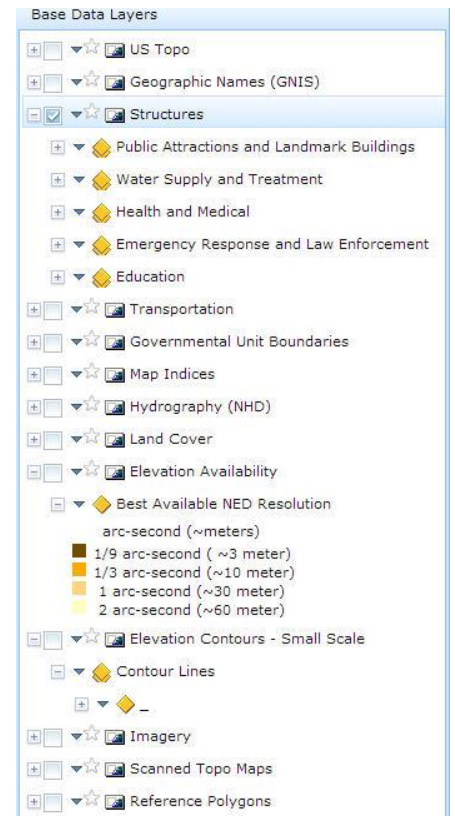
Base Data Layers

US Topo

Geographic Names (GNIS)

Structures

Public Attractions and Landmark Buildings

Water Supply and Treatment

Health and Medical

Emergency Response and Law Enforcement

Education

Transportation

Governmental Unit Boundaries

Map Indices

Hydrography (NHD)

Land Cover

Elevation Availability

Best Available NED Resolution

arc-second (~meters)
1/9 arc-second ( ~3 meter)
1/3 arc-second (~10 meter)
1 arc-second (~30 meter)
2 arc-second (~60 meter)

Elevation Contours - Small Scale

Contour Lines

_

Imagery

Scanned Topo Maps

Reference Polygons